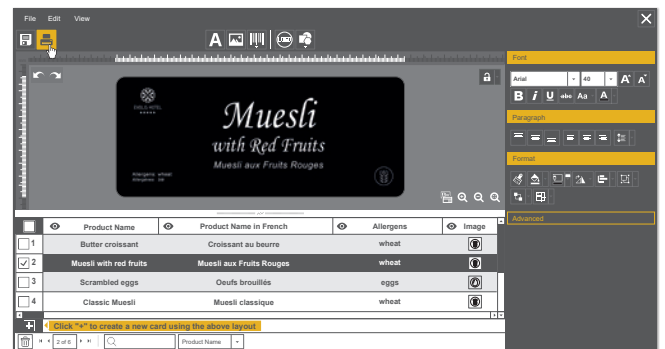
File Edit View

A

Muesli
with Red Fruits
Muesli aux Fruits Rouges

Allergens: wheat
Allergènes: blé

Font
Arial 40
B I U abc Aa A
Paragraph
Format
Advanced

| | Product Name | Product Name in French | Allergens | Image |
|---|---|---|---|---|
| 1 | Butter croissant | Croissant au beurre | wheat | |
| 2 | Muesli with red fruits | Muesli aux Fruits Rouges | wheat | |
| 3 | Scrambled eggs | Oeufs brouillés | eggs | |
| 4 | Classic Muesli | Muesli classique | wheat | |

Click "+" to create a new card using the above layout

2 of 6

Product Name